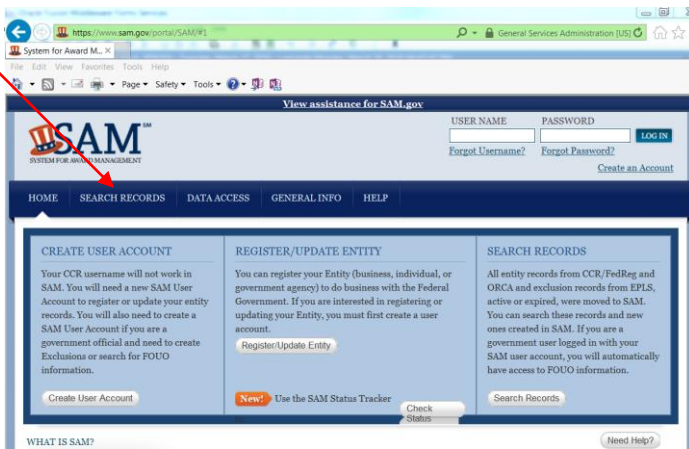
https://www.sam.gov/portal/SAM/#1
General Services Administration [US]
System for Award M...
File Edit View Favorites Tools Help
Page ▾ Safety ▾ Tools ▾

View assistance for SAM.gov

SAM℠
SYSTEM FOR AWARD MANAGEMENT

USER NAME
PASSWORD
LOG IN
Forgot Username?
Forgot Password?
Create an Account

HOME
SEARCH RECORDS
DATA ACCESS
GENERAL INFO
HELP

CREATE USER ACCOUNT

Your CCR username will not work in SAM. You will need a new SAM User Account to register or update your entity records. You will also need to create a SAM User Account if you are a government official and need to create Exclusions or search for FOUO information.

Create User Account

REGISTER/UPDATE ENTITY

You can register your Entity (business, individual, or government agency) to do business with the Federal Government. If you are interested in registering or updating your Entity, you must first create a user account.

Register/Update Entity

New! Use the SAM Status Tracker

Check Status

SEARCH RECORDS

All entity records from CCR/FedReg and ORCA and exclusion records from EPLS, active or expired, were moved to SAM. You can search these records and new ones created in SAM. If you are a government user logged in with your SAM user account, you will automatically have access to FOUO information.

Search Records

WHAT IS SAM?

Need Help?